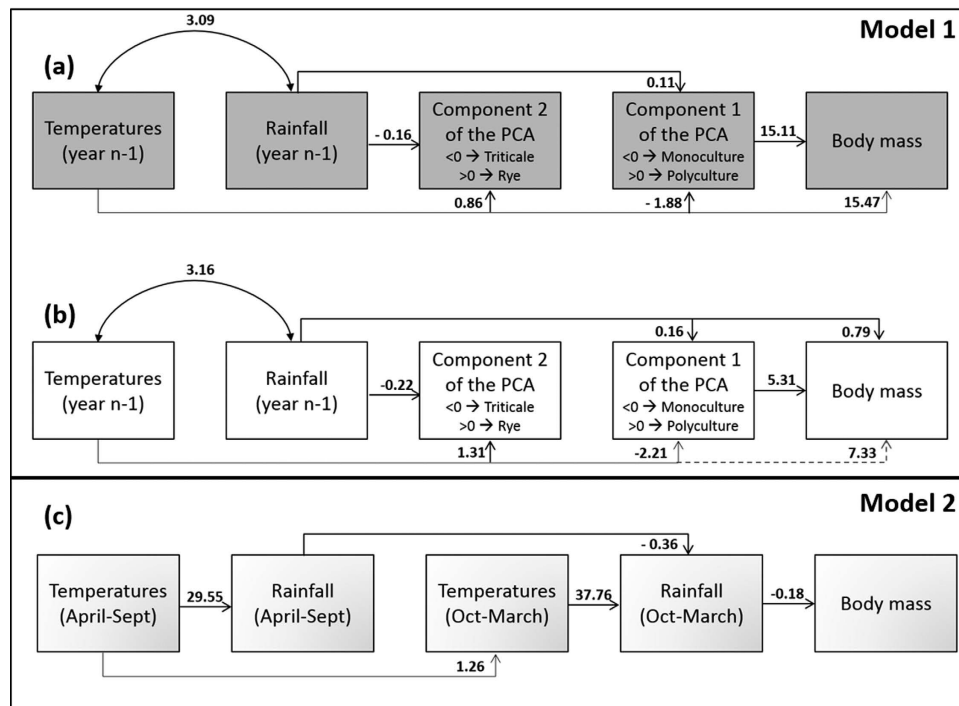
Model 1

(a)

3.09

Temperatures (year n-1)

Rainfall (year n-1)

- 0.16

Component 2 of the PCA <0 → Triticale >0 → Rye

0.11

Component 1 of the PCA <0 → Monoculture >0 → Polyculture

15.11

Body mass

0.86

- 1.88

15.47

(b)

3.16

Temperatures (year n-1)

Rainfall (year n-1)

-0.22

Component 2 of the PCA <0 → Triticale >0 → Rye

0.16

Component 1 of the PCA <0 → Monoculture >0 → Polyculture

0.79

5.31

Body mass

1.31

-2.21

7.33

Model 2

(c)

Temperatures (April-Sept)

29.55

Rainfall (April-Sept)

- 0.36

Temperatures (Oct-March)

37.76

Rainfall (Oct-March)

-0.18

Body mass

1.26